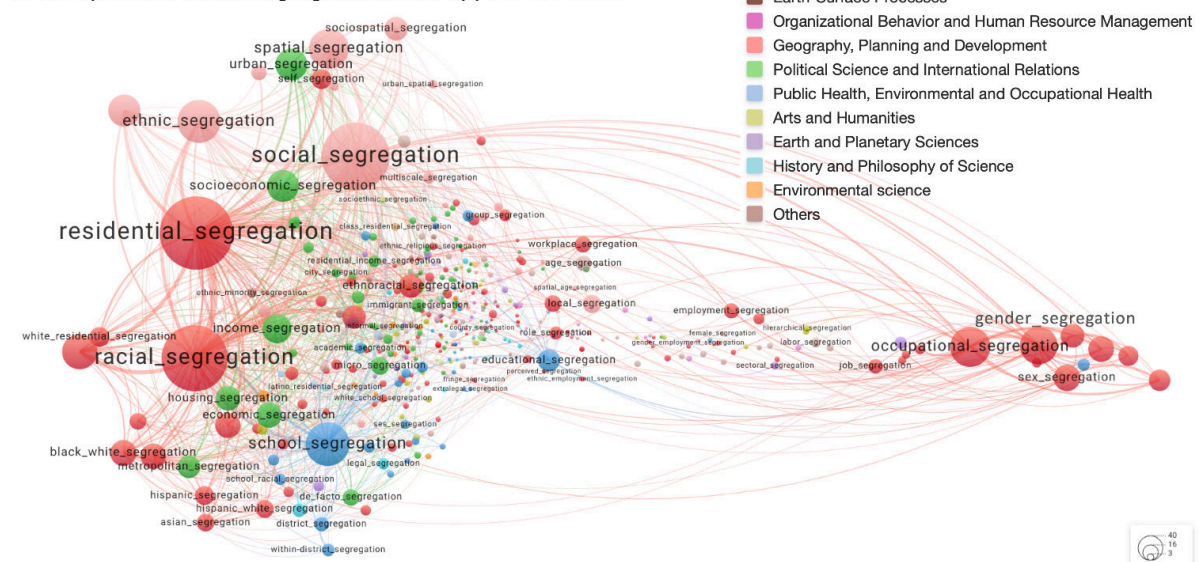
Earth Surface Processes
Organizational Behavior and Human Resource Management
Geography, Planning and Development
Political Science and International Relations
Public Health, Environmental and Occupational Health
Arts and Humanities
Earth and Planetary Sciences
History and Philosophy of Science
Environmental science
Others

sociospatial_segregation
spatial_segregation
urban_segregation
self_segregation
urban_spatial_segregation
ethnic_segregation
social_segregation
socioeconomic_segregation
multiscale_segregation
socioethnic_segregation
residential_segregation
group_segregation
class_residential_segregation
ethnic_religious_segregation
workplace_segregation
residential_income_segregation
age_segregation
city_segregation
ethnoracial_segregation
spatial_age_segregation
ethnic_minority_segregation
immigrant_segregation
local_segregation
employment_segregation
income_segregation
internal_segregation
county_segregation
role_segregation
female_segregation
hierarchical_segregation
gender_segregation
white_residential_segregation
academic_segregation
labor_segregation
racial_segregation
micro_segregation
educational_segregation
gender_employment_segregation
occupational_segregation
perceived_segregation
ethnic_employment_segregation
sectoral_segregation
job_segregation
latino_residential_segregation
fringe_segregation
sex_segregation
housing_segregation
white_school_segregation
extralegal_segregation
economic_segregation
ses_segregation
black_white_segregation
school_segregation
metropolitan_segregation
legal_segregation
school_racial_segregation
hispanic_segregation
de_facto_segregation
hispanic_white_segregation
asian_segregation
district_segregation
within-district_segregation
40
16
3